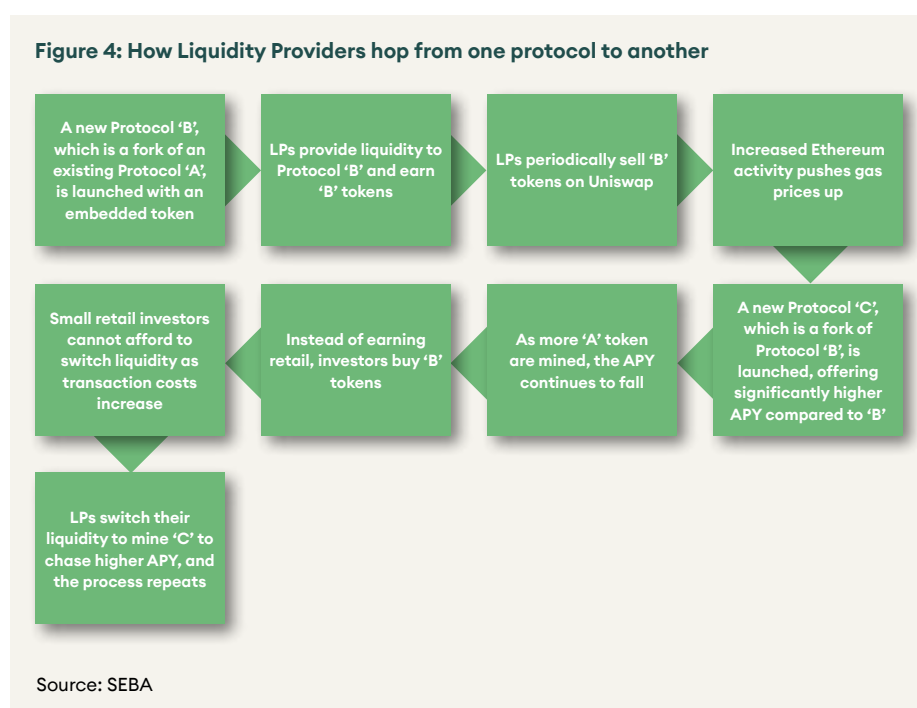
Figure 4: How Liquidity Providers hop from one protocol to another

A new Protocol 'B', which is a fork of an existing Protocol 'A', is launched with an embedded token

LPs provide liquidity to Protocol 'B' and earn 'B' tokens

LPs periodically sell 'B' tokens on Uniswap

Increased Ethereum activity pushes gas prices up

A new Protocol 'C', which is a fork of Protocol 'B', is launched, offering significantly higher APY compared to 'B'

As more 'A' token are mined, the APY continues to fall

Instead of earning retail, investors buy 'B' tokens

Small retail investors cannot afford to switch liquidity as transaction costs increase

LPs switch their liquidity to mine 'C' to chase higher APY, and the process repeats

Source: SEBA